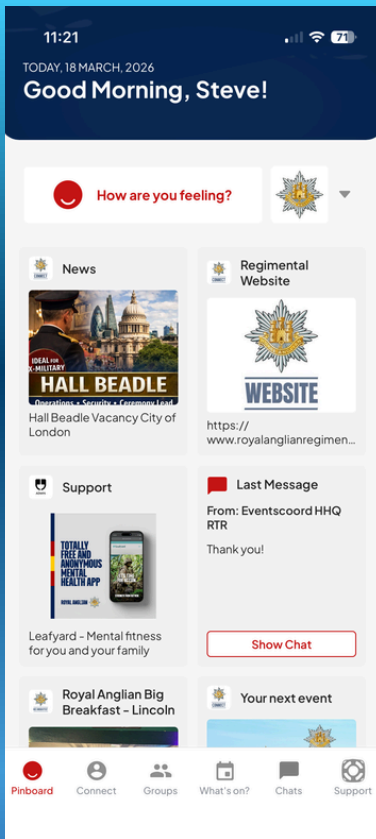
11:21

71

TODAY, 18 MARCH, 2026

Good Morning, Steve!

How are you feeling?

News

IDEAL FOR X-MILITARY

HALL BEADLE

Operations • Security • Ceremony Lead

Hall Beadle Vacancy City of London

Regimental Website

WEBSITE

https://www.royalanglianregimen...

Support

TOTALLY FREE AND ANONYMOUS MENTAL HEALTH APP

Leafyard - Mental fitness for you and your family

Last Message

From: Eventscoord HHQ RTR

Thank you!

Show Chat

Royal Anglian Big Breakfast - Lincoln

Your next event

Pinboard

Connect

Groups

What's on?

Chats

Support